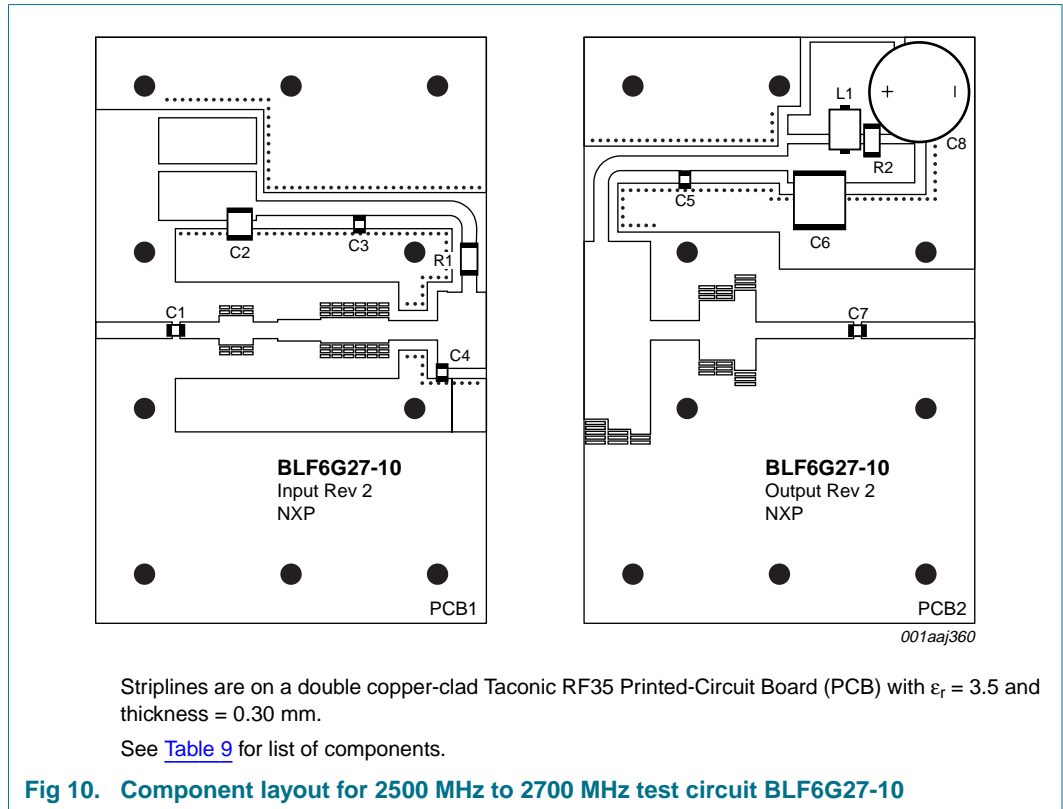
C2
C3
R1
C1
C4
BLF6G27-10
Input Rev 2
NXP
PCB1

L1
+
C8
R2
C5
C6
C7
BLF6G27-10
Output Rev 2
NXP
PCB2
001aaj360

Striplines are on a double copper-clad Taconic RF35 Printed-Circuit Board (PCB) with $\varepsilon_r$ = 3.5 and thickness = 0.30 mm.

See Table 9 for list of components.

Fig 10. Component layout for 2500 MHz to 2700 MHz test circuit BLF6G27-10